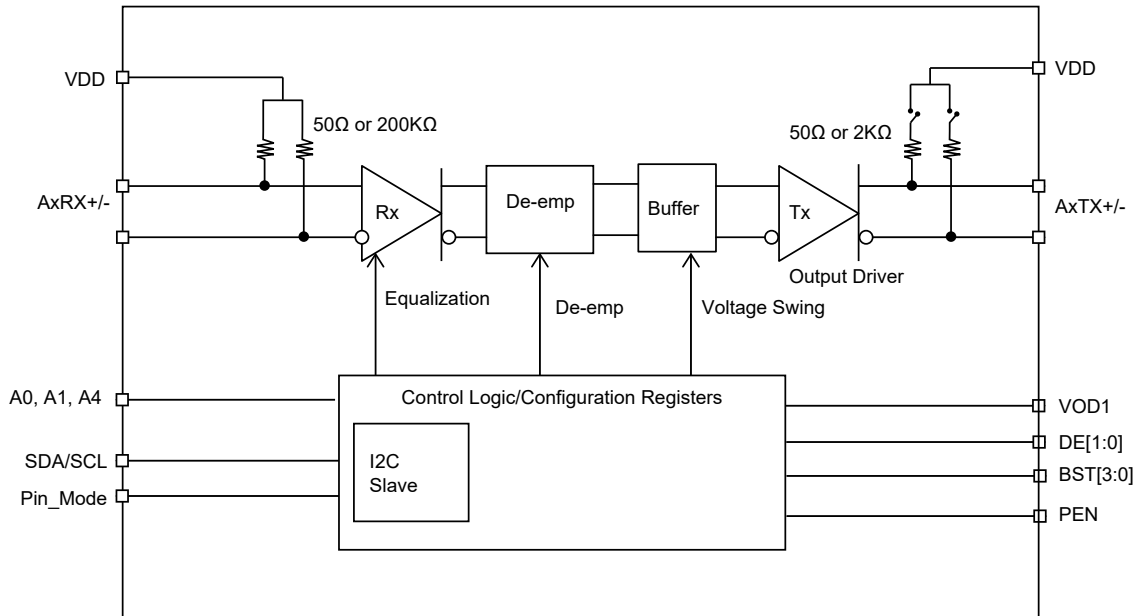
VDD

50Ω or 200KΩ

AxRX+/-

Rx

De-emp

Buffer

Tx

VDD

50Ω or 2KΩ

AxTX+/-

Output Driver

Equalization

De-emp

Voltage Swing

A0, A1, A4

SDA/SCL

Pin_Mode

Control Logic/Configuration Registers

I2C Slave

VOD1

DE[1:0]

BST[3:0]

PEN